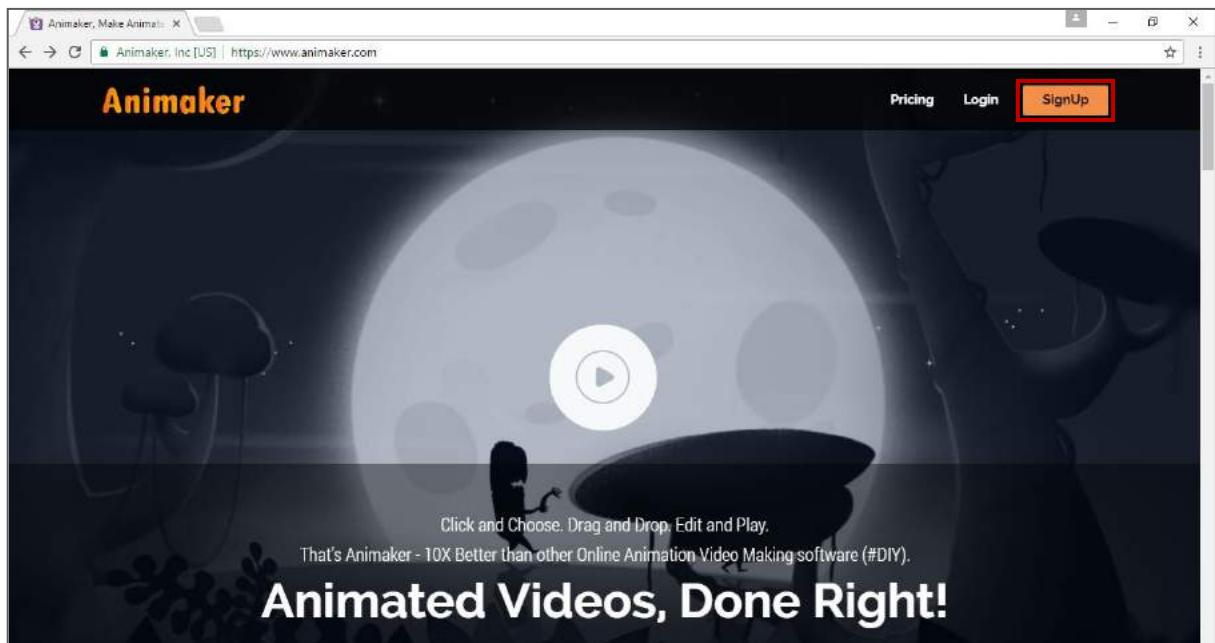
Animaker, Make Animat ×

Animaker, Inc [US] | https://www.animaker.com

Animaker

Pricing Login SignUp

Click and Choose. Drag and Drop. Edit and Play.
That's Animaker - 10X Better than other Online Animation Video Making software (#DIY).

Animated Videos, Done Right!